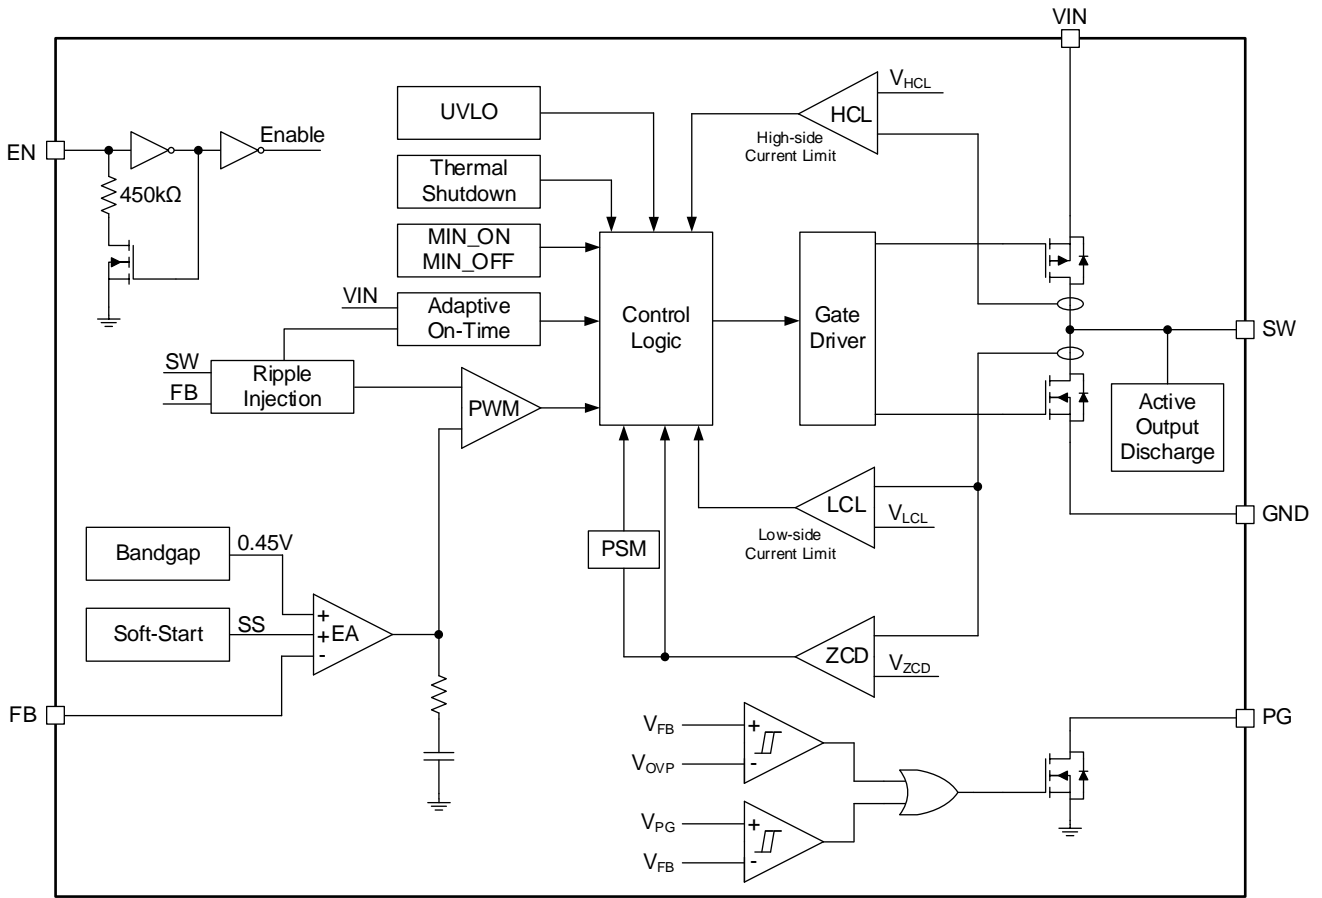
VIN

EN

Enable

450kΩ

UVLO

Thermal Shutdown

MIN_ON MIN_OFF

VIN

Adaptive On-Time

SW

FB

Ripple Injection

PWM

Control Logic

Gate Driver

$V_{HCL}$

HCL

High-side Current Limit

SW

Active Output Discharge

GND

LCL

$V_{LCL}$

Low-side Current Limit

PSM

Bandgap

0.45V

Soft-Start

SS

+

+

EA

-

ZCD

$V_{ZCD}$

FB

$V_{FB}$

+

$V_{OVP}$

-

$V_{PG}$

+

$V_{FB}$

-

PG